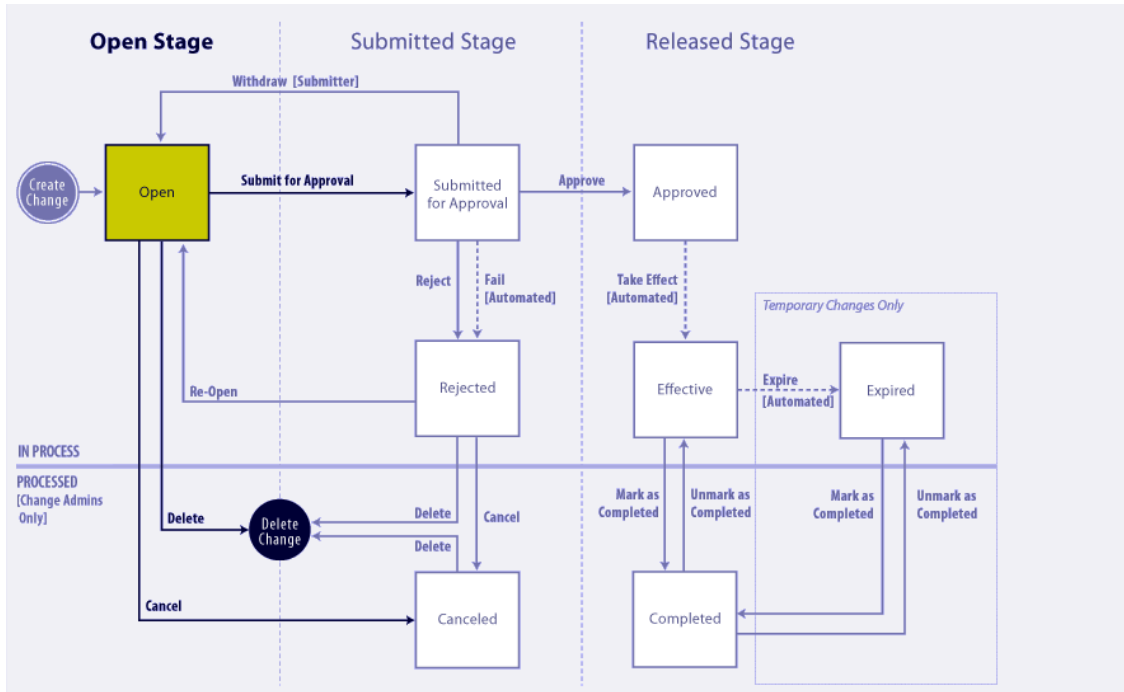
Open Stage

Submitted Stage

Released Stage

Withdraw [Submitter]

Create Change

Open

Submit for Approval

Submitted for Approval

Approve

Approved

Reject

Fail [Automated]

Take Effect [Automated]

Temporary Changes Only

Re-Open

Rejected

Effective

Expire [Automated]

Expired

IN PROCESS

PROCESSED [Change Admins Only]

Delete

Delete Change

Delete

Cancel

Delete

Mark as Completed

Unmark as Completed

Mark as Completed

Unmark as Completed

Cancel

Canceled

Completed